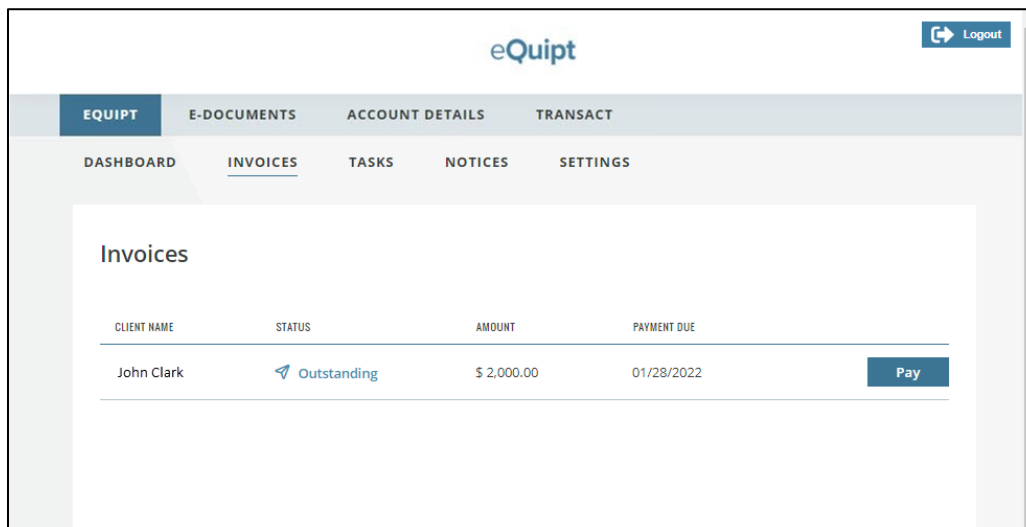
Logout

eQuipt

EQUIPT E-DOCUMENTS ACCOUNT DETAILS TRANSACT

DASHBOARD INVOICES TASKS NOTICES SETTINGS

Invoices

| CLIENT NAME | STATUS | AMOUNT | PAYMENT DUE | |
|---|---|---|---|---|
| John Clark | Outstanding | $ 2,000.00 | 01/28/2022 | Pay |